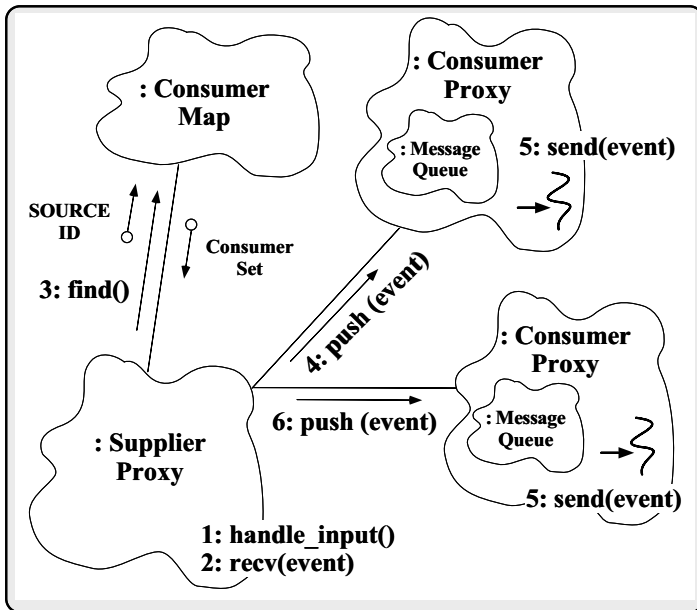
: Consumer Map

SOURCE ID

Consumer Set

3: find()

: Consumer Proxy

: Message Queue

5: send(event)

4: push (event)

: Consumer Proxy

: Message Queue

6: push (event)

: Supplier Proxy

5: send(event)

1: handle_input()
2: recv(event)